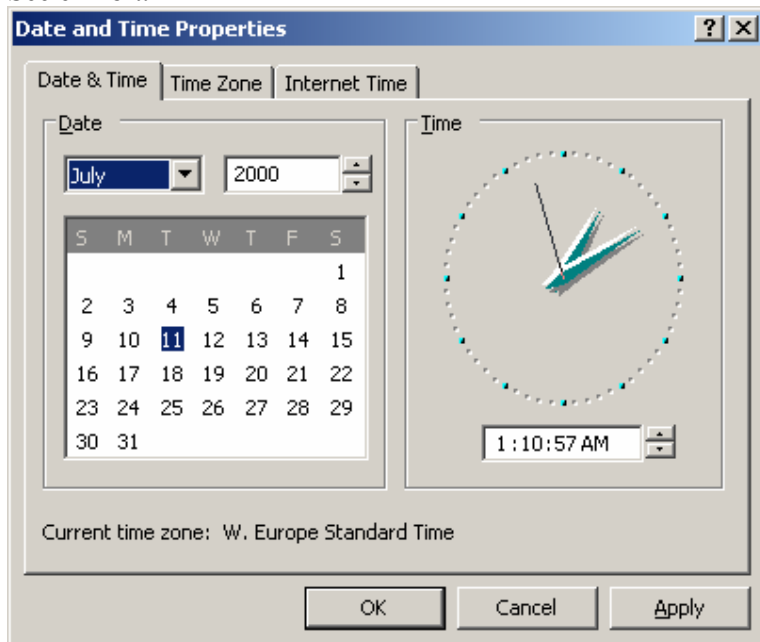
Date and Time Properties

?

Date & Time | Time Zone | Internet Time

Date

July

2000

| S | M | T | W | T | F | S |
|---|---|---|---|---|---|---|
| | | | | | | 1 |
| 2 | 3 | 4 | 5 | 6 | 7 | 8 |
| 9 | 10 | 11 | 12 | 13 | 14 | 15 |
| 16 | 17 | 18 | 19 | 20 | 21 | 22 |
| 23 | 24 | 25 | 26 | 27 | 28 | 29 |
| 30 | 31 | | | | | |

Time

1:10:57 AM

Current time zone: W. Europe Standard Time

OK Cancel Apply